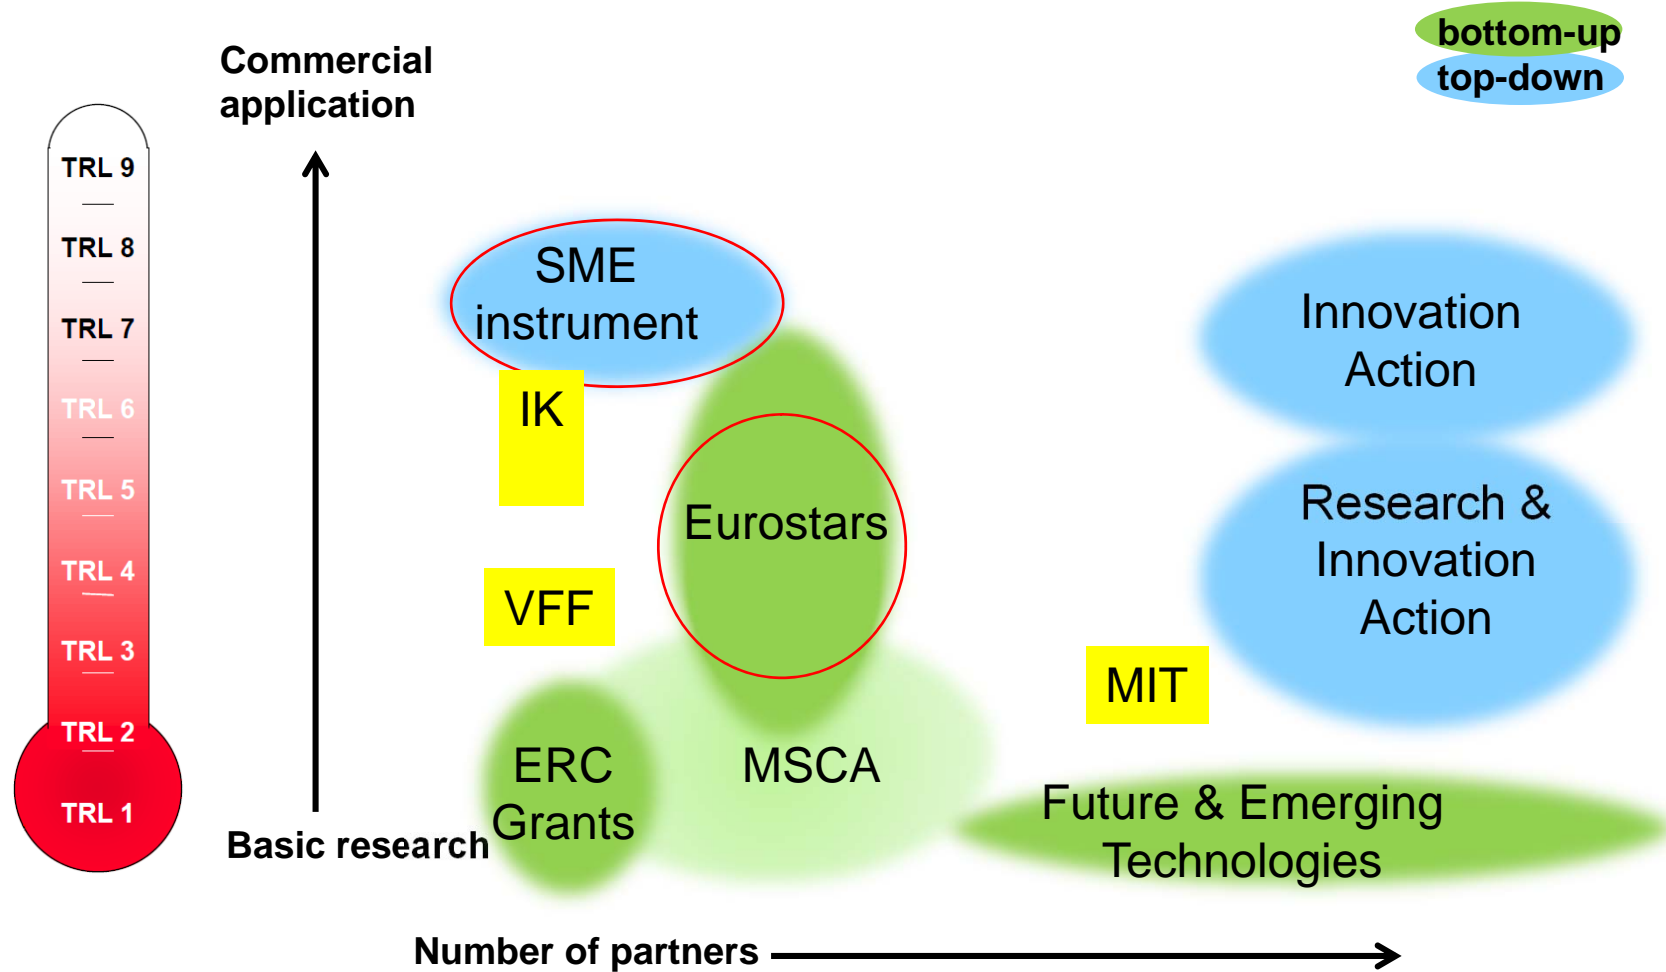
bottom-up
top-down

Commercial application

TRL 9
TRL 8
TRL 7
TRL 6
TRL 5
TRL 4
TRL 3
TRL 2
TRL 1

SME instrument

IK

Eurostars

VFF

Innovation Action

Research & Innovation Action

MIT

ERC Grants

MSCA

Future & Emerging Technologies

Basic research

Number of partners